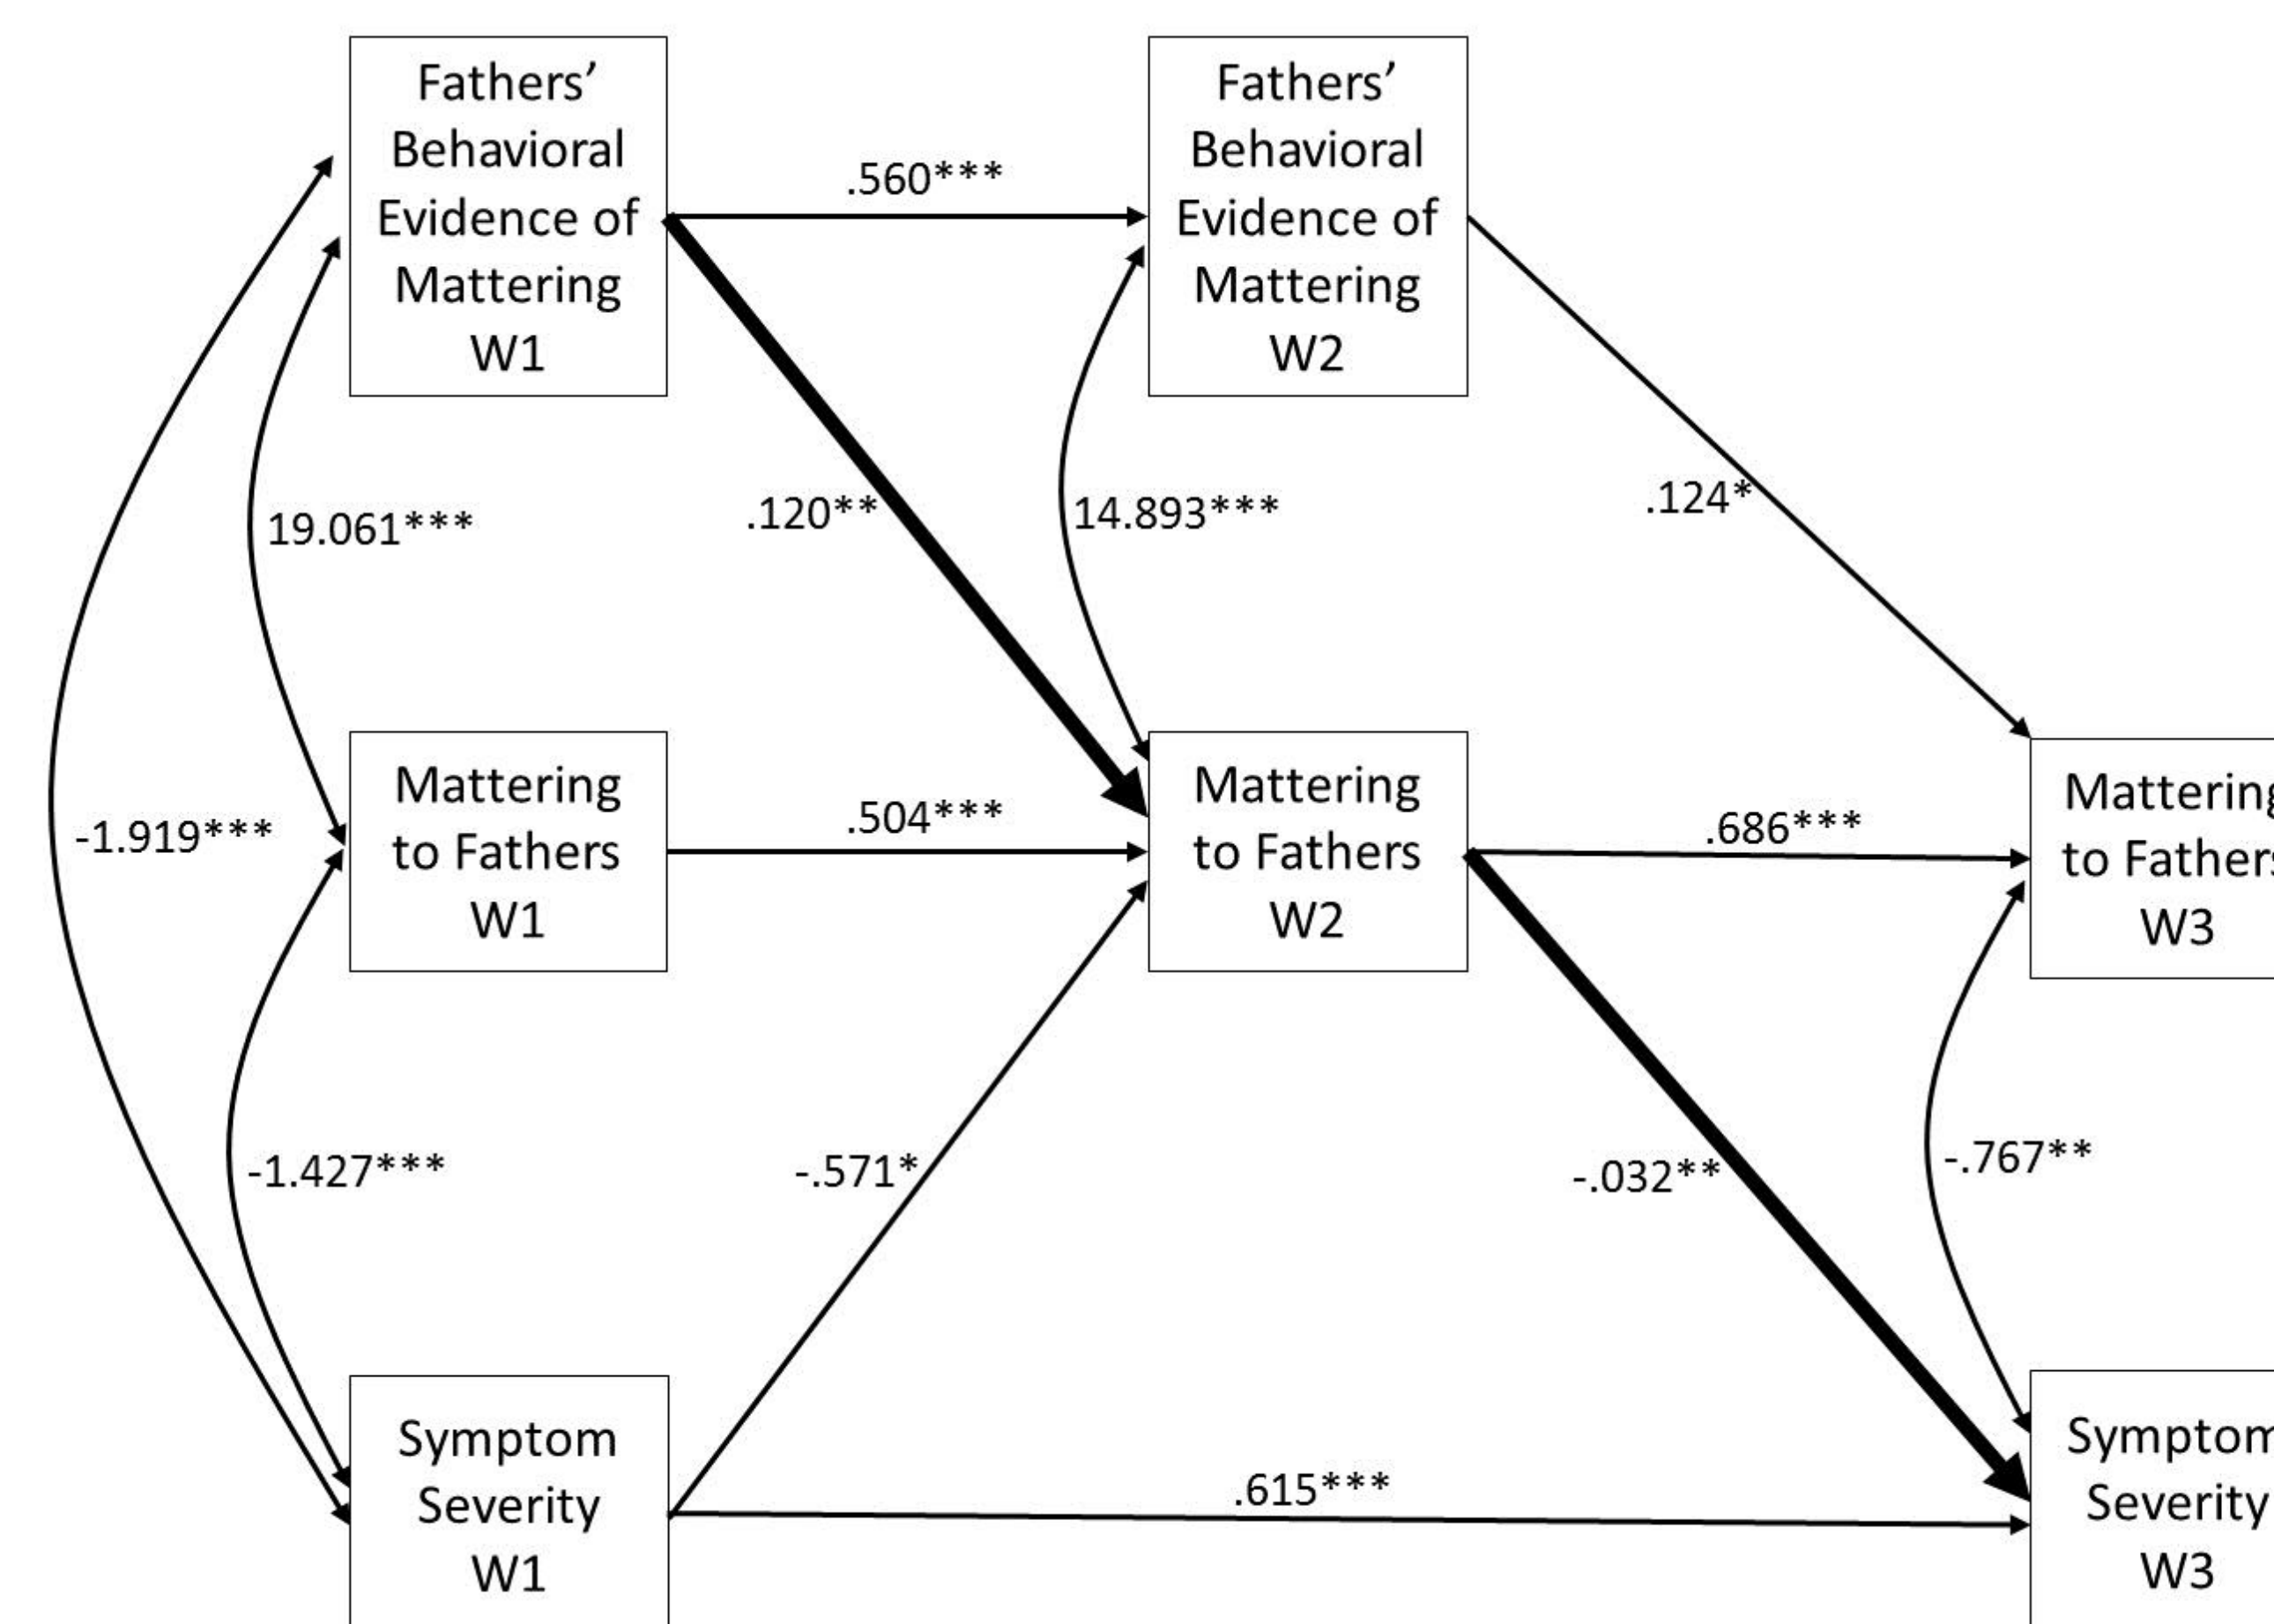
Fathers' Behavioral Evidence of Mattering W1

.560***

Fathers' Behavioral Evidence of Mattering W2

19.061***

.120**

14.893***

.124*

-1.919***

Mattering to Fathers W1

.504***

Mattering to Fathers W2

.686***

Mattering to Father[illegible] W3

-1.427***

-.571*

-.032**

-.767**

Symptom Severity W1

.615***

Sympto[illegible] Severity W3